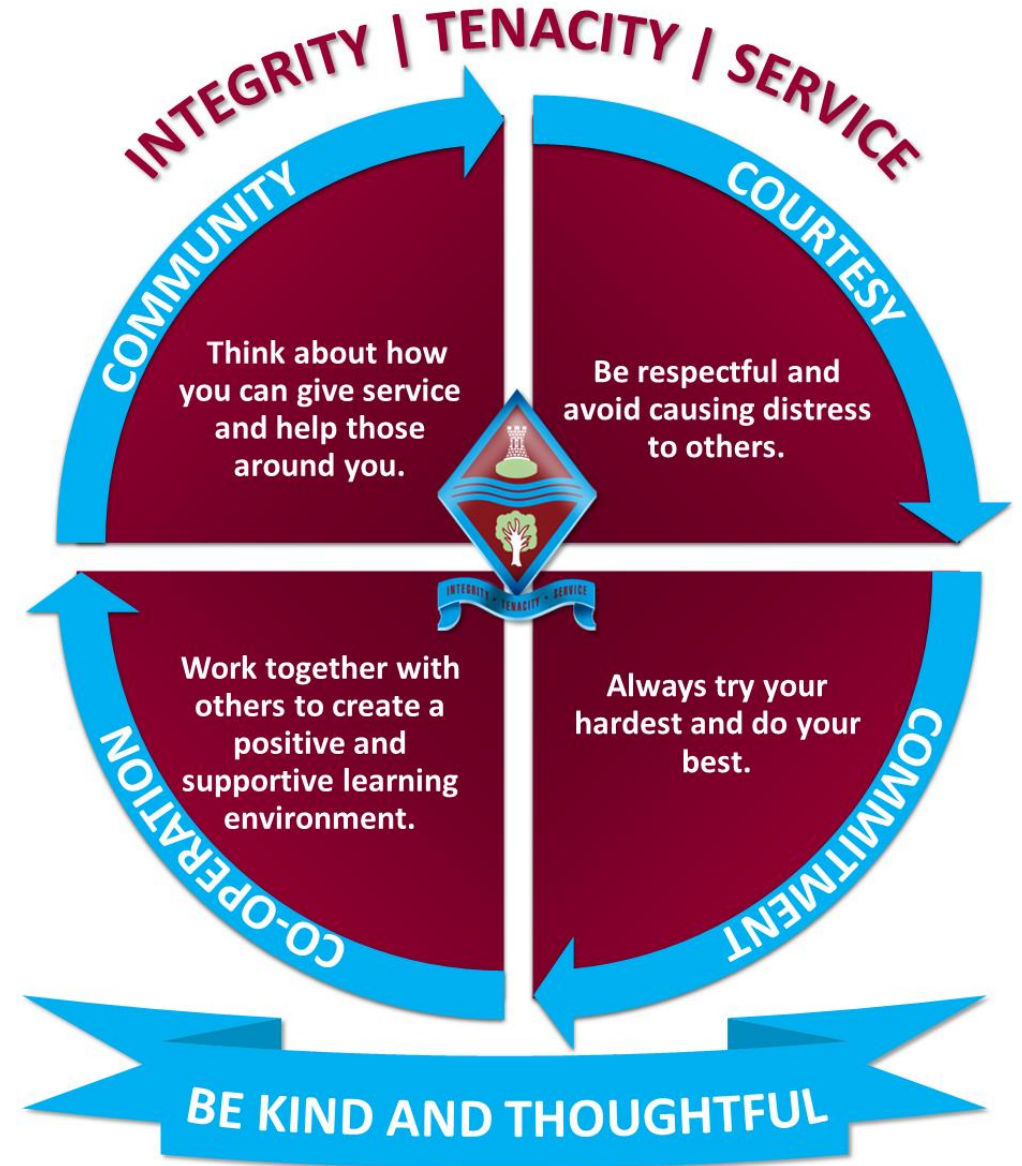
INTEGRITY | TENACITY | SERVICE

COMMUNITY

Think about how you can give service and help those around you.

COURTESY

Be respectful and avoid causing distress to others.

INTEGRITY • TENACITY • SERVICE

CO-OPERATION

Work together with others to create a positive and supportive learning environment.

COMMITMENT

Always try your hardest and do your best.

BE KIND AND THOUGHTFUL